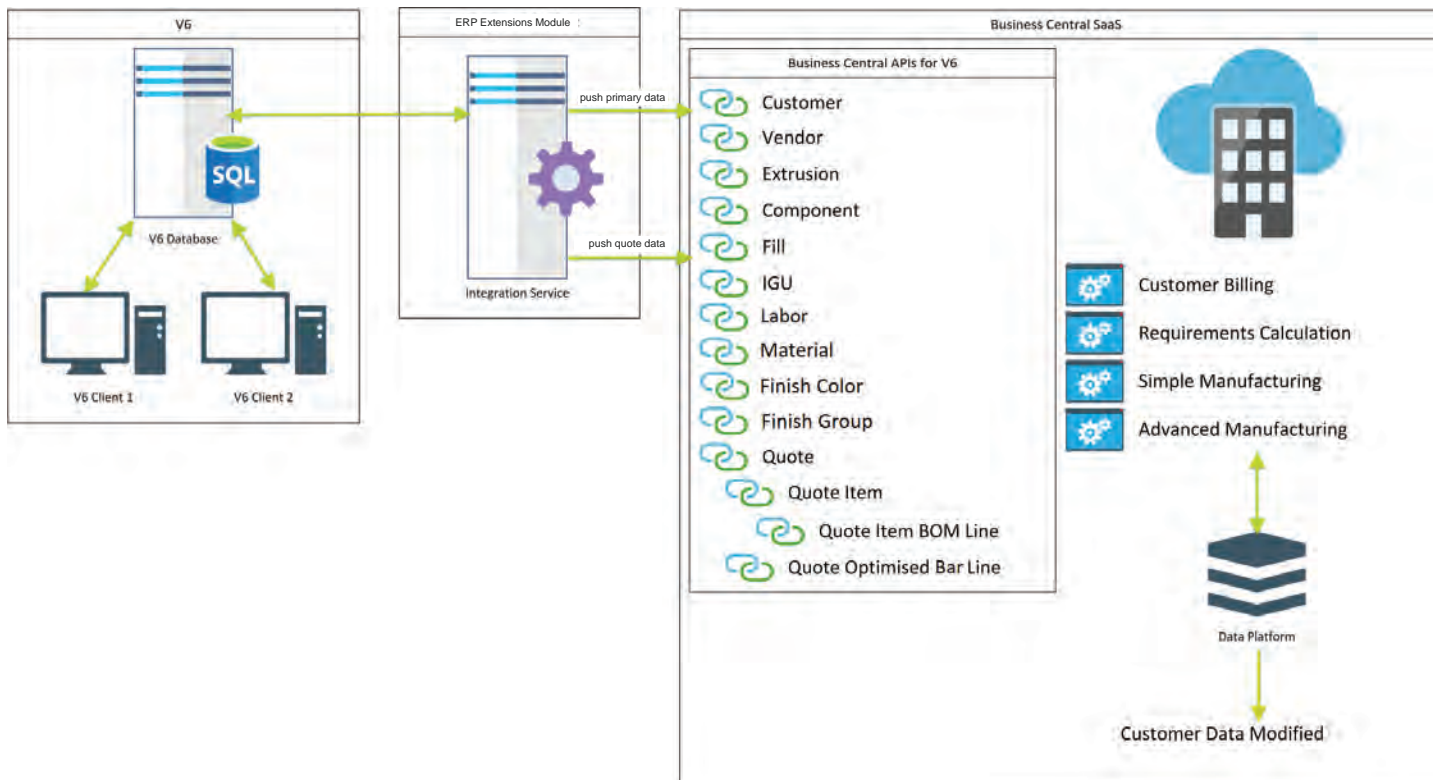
V6

SQL

V6 Database

V6 Client 1

V6 Client 2

ERP Extensions Module

push primary data

push quote data

Integration Service

Business Central SaaS

Business Central APIs for V6

Customer
Vendor
Extrusion
Component
Fill
IGU
Labor
Material
Finish Color
Finish Group
Quote
Quote Item
Quote Item BOM Line
Quote Optimised Bar Line

Customer Billing
Requirements Calculation
Simple Manufacturing
Advanced Manufacturing

Data Platform

Customer Data Modified